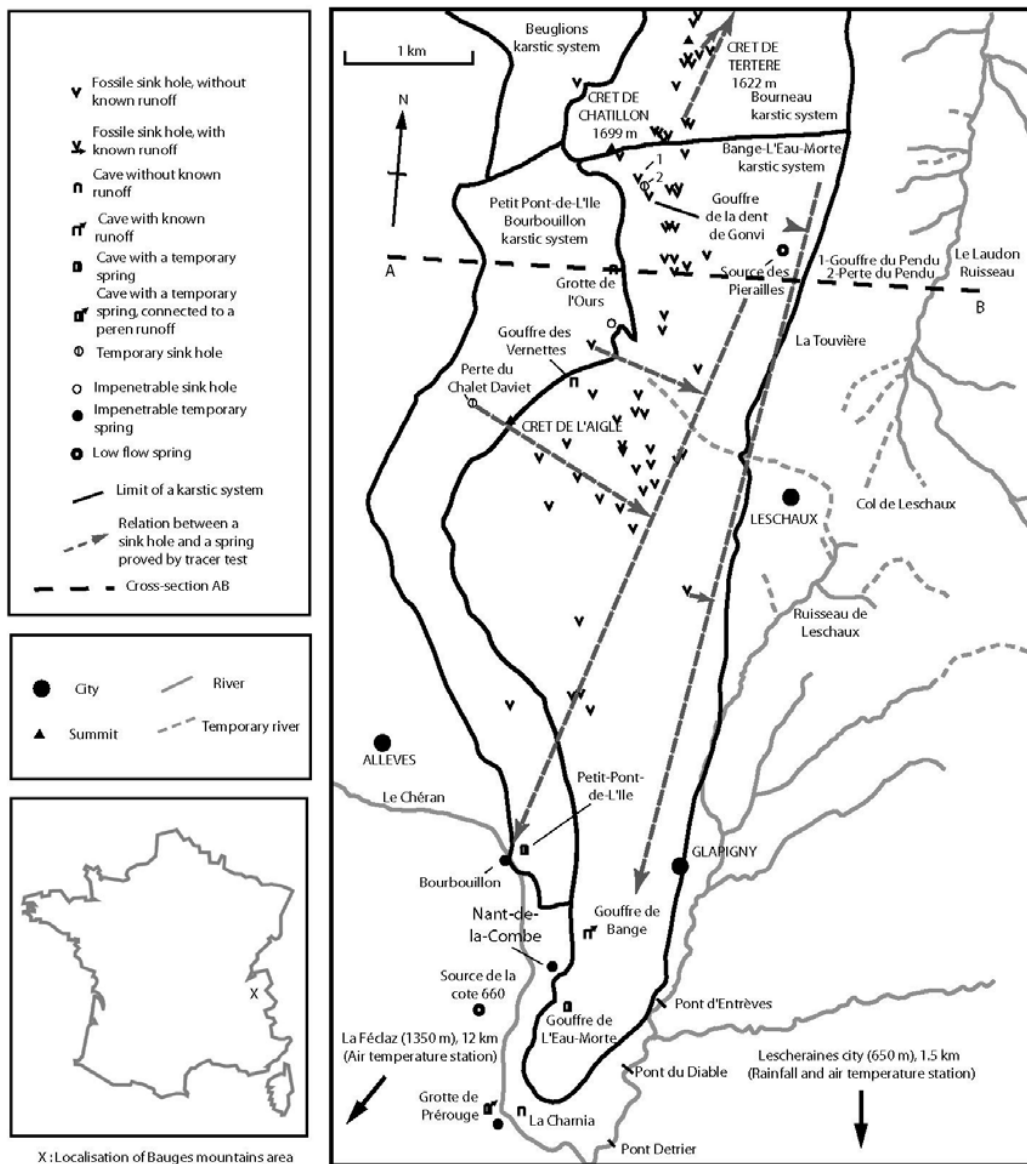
Fossile sink hole, without known runoff

Fossile sink hole, with known runoff

Cave without known runoff

Cave with known runoff

Cave with a temporary spring

Cave with a temporary spring, connected to a peren runoff

Temporary sink hole

Impenetrable sink hole

Impenetrable temporary spring

Low flow spring

Limit of a karstic system

Relation between a sink hole and a spring proved by tracer test

Cross-section AB

City

Summit

River

Temporary river

X

X : Localisation of Bauges mountains area

1 km

N

Beuglions karstic system

CRET DE TERTERE 1622 m

CRET DE CHATILLON 1699 m

Bourneau karstic system

Bange-L'Eau-Morte karstic system

1

2

Petit Pont-de-L'Ile Bourbouillon karstic system

Gouffre de la dent de Gonvi

A

Source des Pierailles

1-Gouffre du Pendu
2-Perte du Pendu

Le Laudon Ruisseau

B

Grotte de l'Ours

Gouffre des Vernettes

La Touvière

Perte du Chalet Daviet

CRET DE L'AIGLE

LESCHAUX

Col de Leschaux

Ruisseau de Leschaux

ALLEVES

Le Chéran

Petit-Pont-de-L'Ile

Bourbouillon

GLAPIGNY

Nant-de-la-Combe

Gouffre de Bange

Source de la cote 660

Gouffre de L'Eau-Morte

Pont d'Entrèves

La Féclaz (1350 m), 12 km (Air temperature station)

Lescheraines city (650 m), 1.5 km (Rainfall and air temperature station)

Pont du Diable

Grotte de Prérouge

La Charnia

Pont Detrier